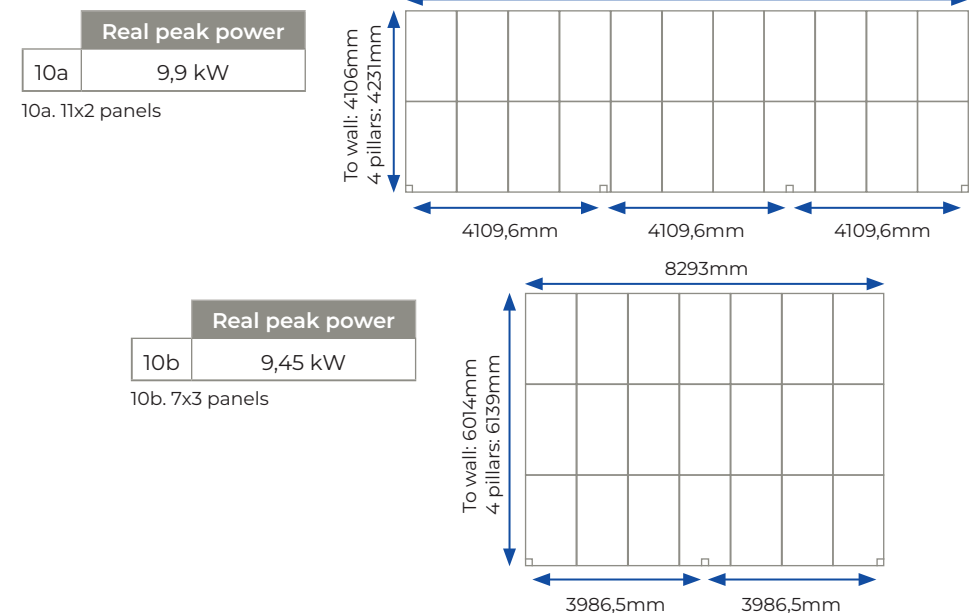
|  | Real peak power |
|---|---|
| 10a | 9,9 kW |

10a. 11x2 panels

To wall: 4106mm
4 pillars: 4231mm

4109,6mm 4109,6mm 4109,6mm

8293mm

|  | Real peak power |
|---|---|
| 10b | 9,45 kW |

10b. 7x3 panels

To wall: 6014mm
4 pillars: 6139mm

3986,5mm 3986,5mm